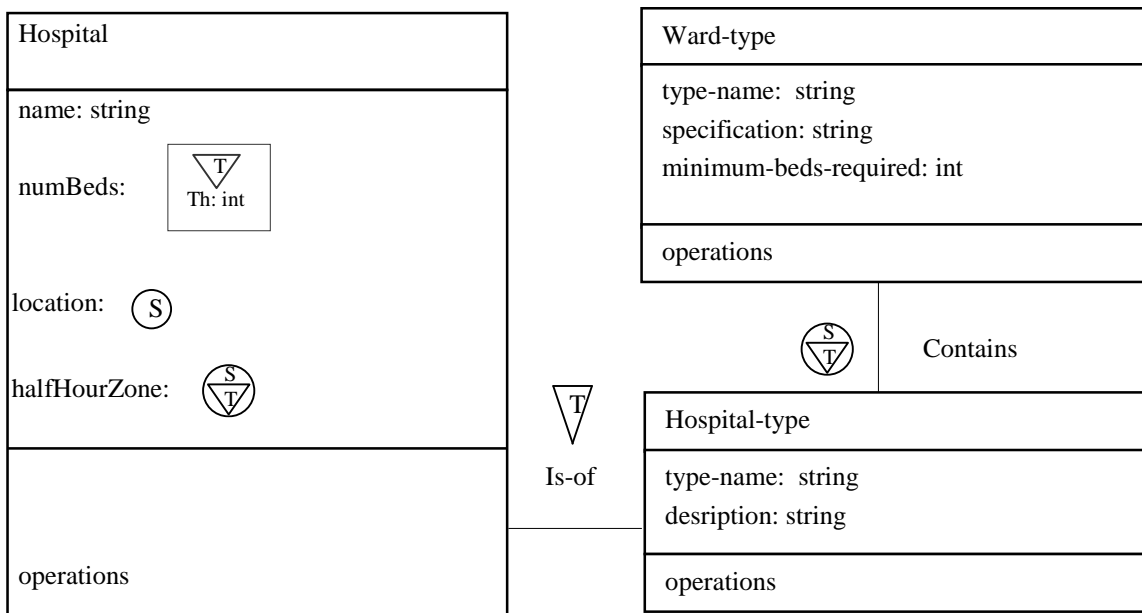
Hospital

name: string

numBeds: T Th: int

location: S

halfHourZone: S T

operations

T

Is-of

Ward-type

type-name: string
specification: string
minimum-beds-required: int

operations

S T

Contains

Hospital-type

type-name: string
desription: string

operations